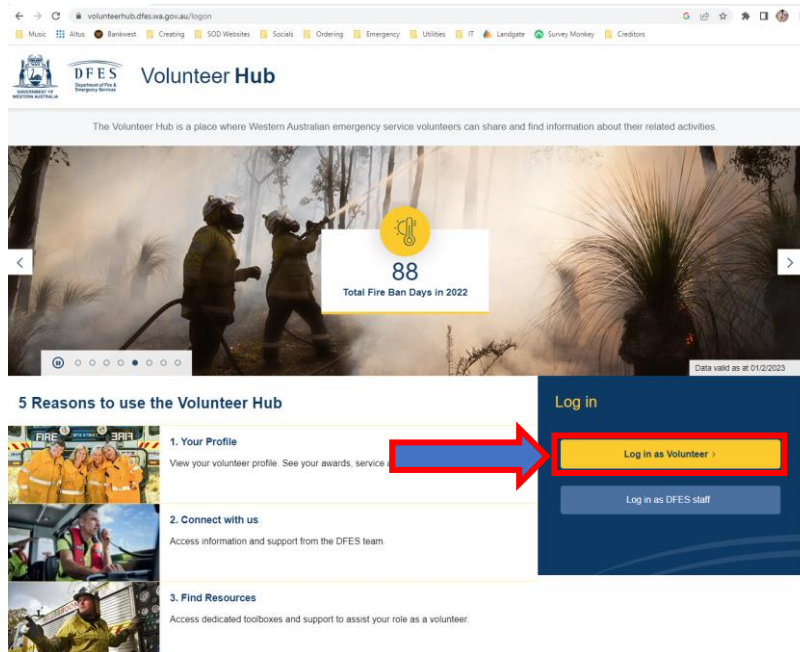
volunteerhub.dfes.wa.gov.au/logon

Music Altus Bankwest Creating SOD Websites Socials Ordering Emergency Utilities IT Landgate Survey Monkey Creditors

GOVERNMENT OF WESTERN AUSTRALIA

DFES Department of Fire & Emergency Services

Volunteer Hub

The Volunteer Hub is a place where Western Australian emergency service volunteers can share and find information about their related activities.

88

Total Fire Ban Days in 2022

Data valid as at 01/2/2023

5 Reasons to use the Volunteer Hub

1. Your Profile

View your volunteer profile. See your awards, service a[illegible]

2. Connect with us

Access information and support from the DFES team.

3. Find Resources

Access dedicated toolboxes and support to assist your role as a volunteer.

Log in

Log in as Volunteer >

Log in as DFES staff